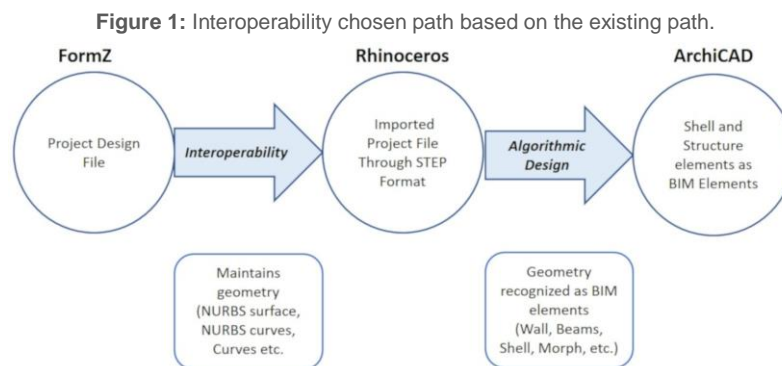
**Figure 1:** Interoperability chosen path based on the existing path.

FormZ

Project Design File

Interoperability

Rhinoceros

Imported Project File Through STEP Format

Algorithmic Design

ArchiCAD

Shell and Structure elements as BIM Elements

Maintains geometry (NURBS surface, NURBS curves, Curves etc.

Geometry recognized as BIM elements (Wall, Beams, Shell, Morph, etc.)